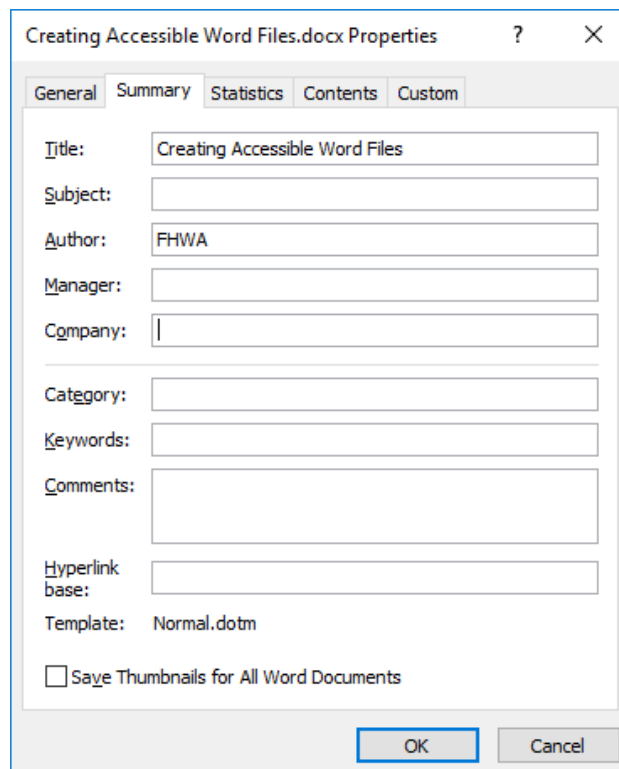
Creating Accessible Word Files.docx Properties ? X

General Summary Statistics Contents Custom

Title: Creating Accessible Word Files

Subject:

Author: FHWA

Manager:

Company:

Category:

Keywords:

Comments:

Hyperlink base:

Template: Normal.dotm

Save Thumbnails for All Word Documents

OK Cancel